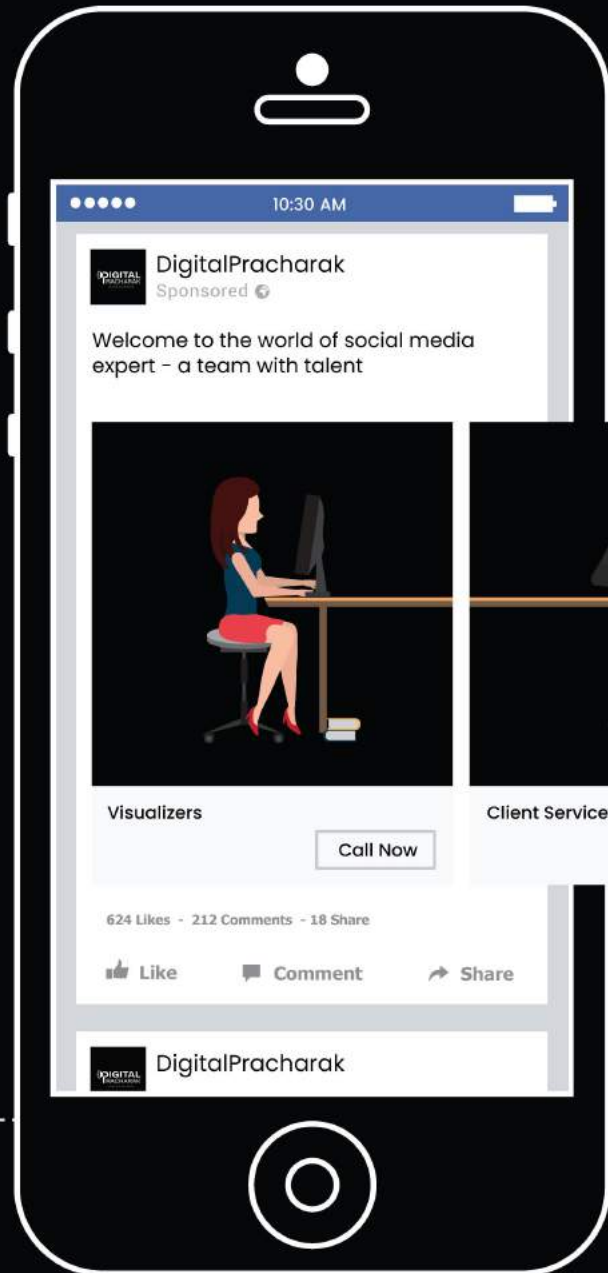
●●●●● 10:30 AM

DIGITAL PRACHARAK

DigitalPracharak
Sponsored

Welcome to the world of social media expert - a team with talent

Visualizers

Call Now

Client Service

624 Likes - 212 Comments - 18 Share

Like Comment Share

DIGITAL PRACHARAK

DigitalPracharak